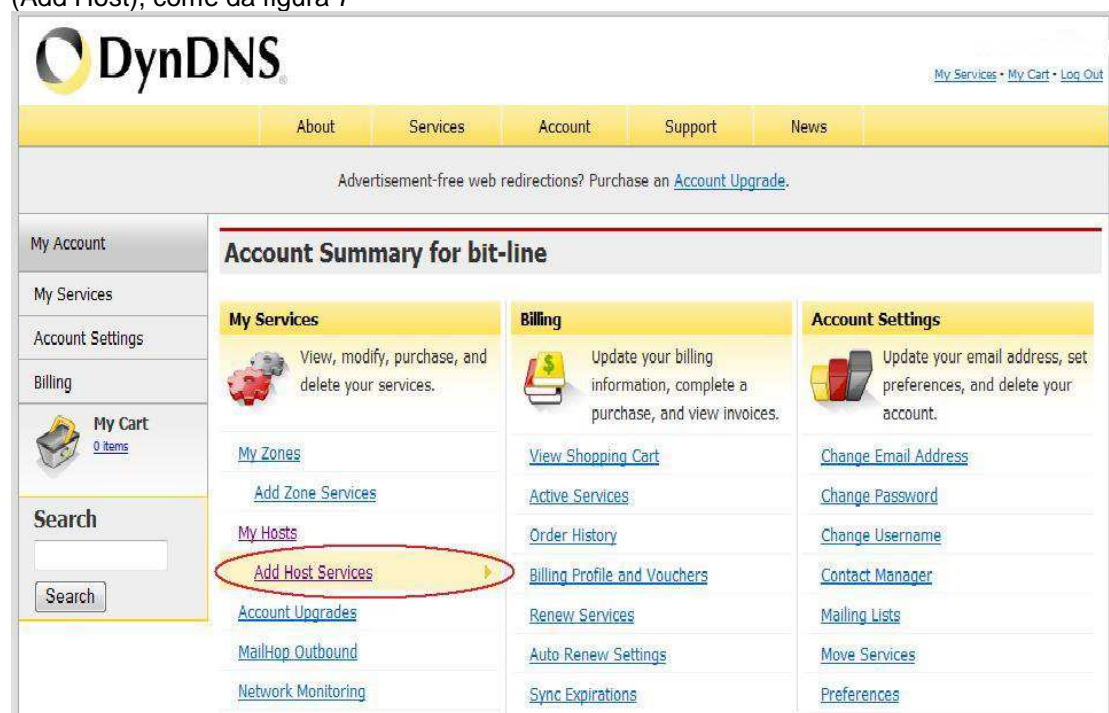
(Add Host), come da figura 7

DynDNS

My Services · My Cart · Log Out

About
Services
Account
Support
News

Advertisement-free web redirections? Purchase an Account Upgrade.

My Account
My Services
Account Settings
Billing
My Cart
0 items

Search
Search

Account Summary for bit-line

My Services
View, modify, purchase, and delete your services.

My Zones
Add Zone Services
My Hosts
Add Host Services
Account Upgrades
MailHop Outbound
Network Monitoring

Billing
Update your billing information, complete a purchase, and view invoices.

View Shopping Cart
Active Services
Order History
Billing Profile and Vouchers
Renew Services
Auto Renew Settings
Sync Expirations

Account Settings
Update your email address, set preferences, and delete your account.

Change Email Address
Change Password
Change Username
Contact Manager
Mailing Lists
Move Services
Preferences